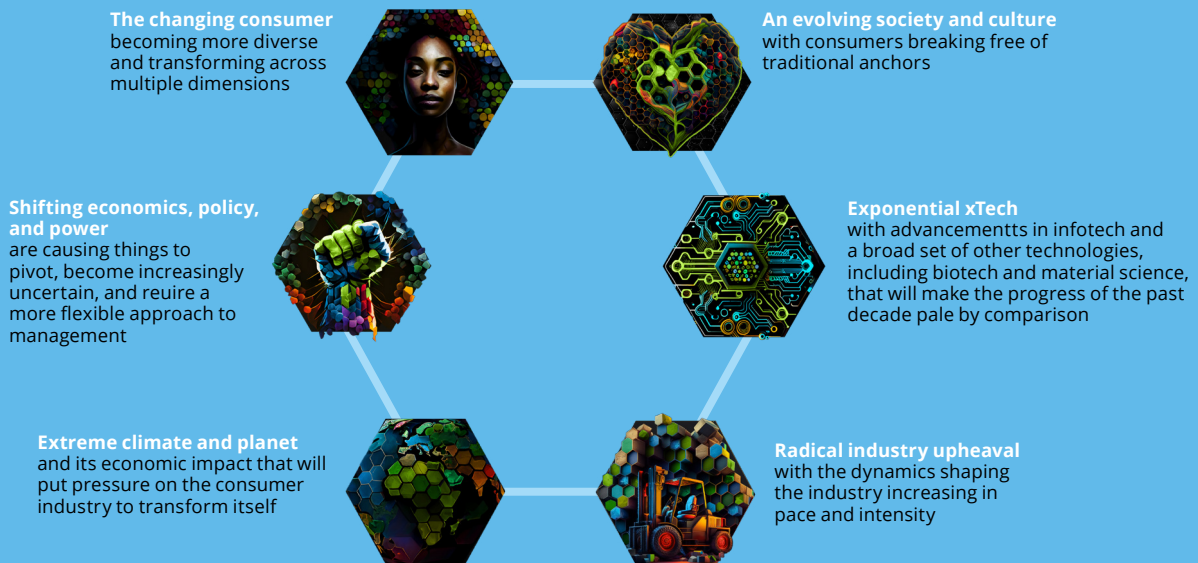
**The changing consumer**
becoming more diverse and transforming across multiple dimensions

**An evolving society and culture**
with consumers breaking free of traditional anchors

**Shifting economics, policy, and power**
are causing things to pivot, become increasingly uncertain, and reuire a more flexible approach to management

**Exponential xTech**
with advancementts in infotech and a broad set of other technologies, including biotech and material science, that will make the progress of the past decade pale by comparison

**Extreme climate and planet**
and its economic impact that will put pressure on the consumer industry to transform itself

**Radical industry upheaval**
with the dynamics shaping the industry increasing in pace and intensity